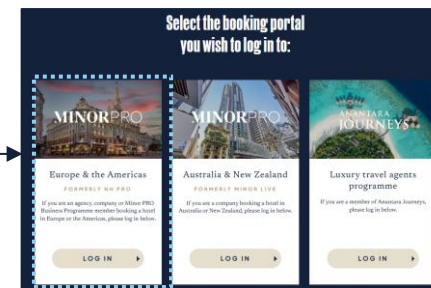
Select the booking portal you wish to log in to:

MINORPRO

Europe & the Americas

FORMERLY NH PRO

If you are an agency, company or Minor PRO Business Programme member booking a hotel in Europe or the Americas, please log in below.

LOG IN

MINORPRO

Australia & New Zealand

FORMERLY MINOR LIVE

If you are a company booking a hotel in Australia or New Zealand, please log in below.

LOG IN

ANANTARA JOURNEYS

Luxury travel agents programme

If you are a member of Anantara Journeys, please log in below.

LOG IN